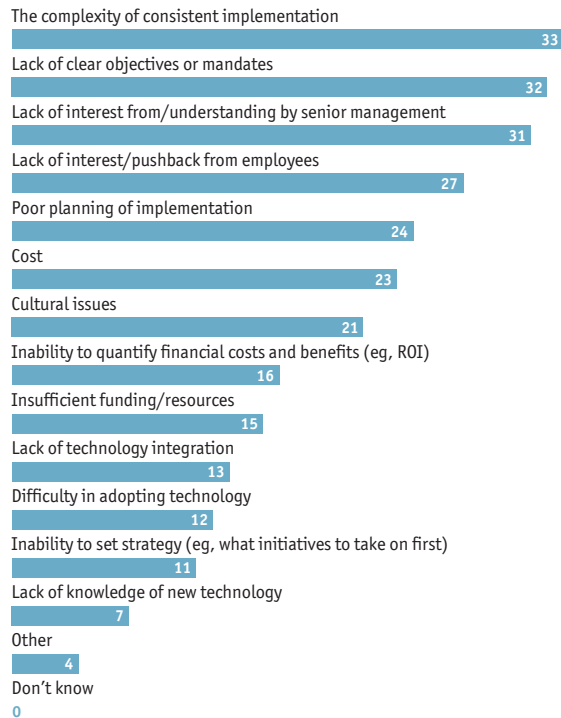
The complexity of consistent implementation
33
Lack of clear objectives or mandates
32
Lack of interest from/understanding by senior management
31
Lack of interest/pushback from employees
27
Poor planning of implementation
24
Cost
23
Cultural issues
21
Inability to quantify financial costs and benefits (eg, ROI)
16
Insufficient funding/resources
15
Lack of technology integration
13
Difficulty in adopting technology
12
Inability to set strategy (eg, what initiatives to take on first)
11
Lack of knowledge of new technology
7
Other
4
Don’t know
0